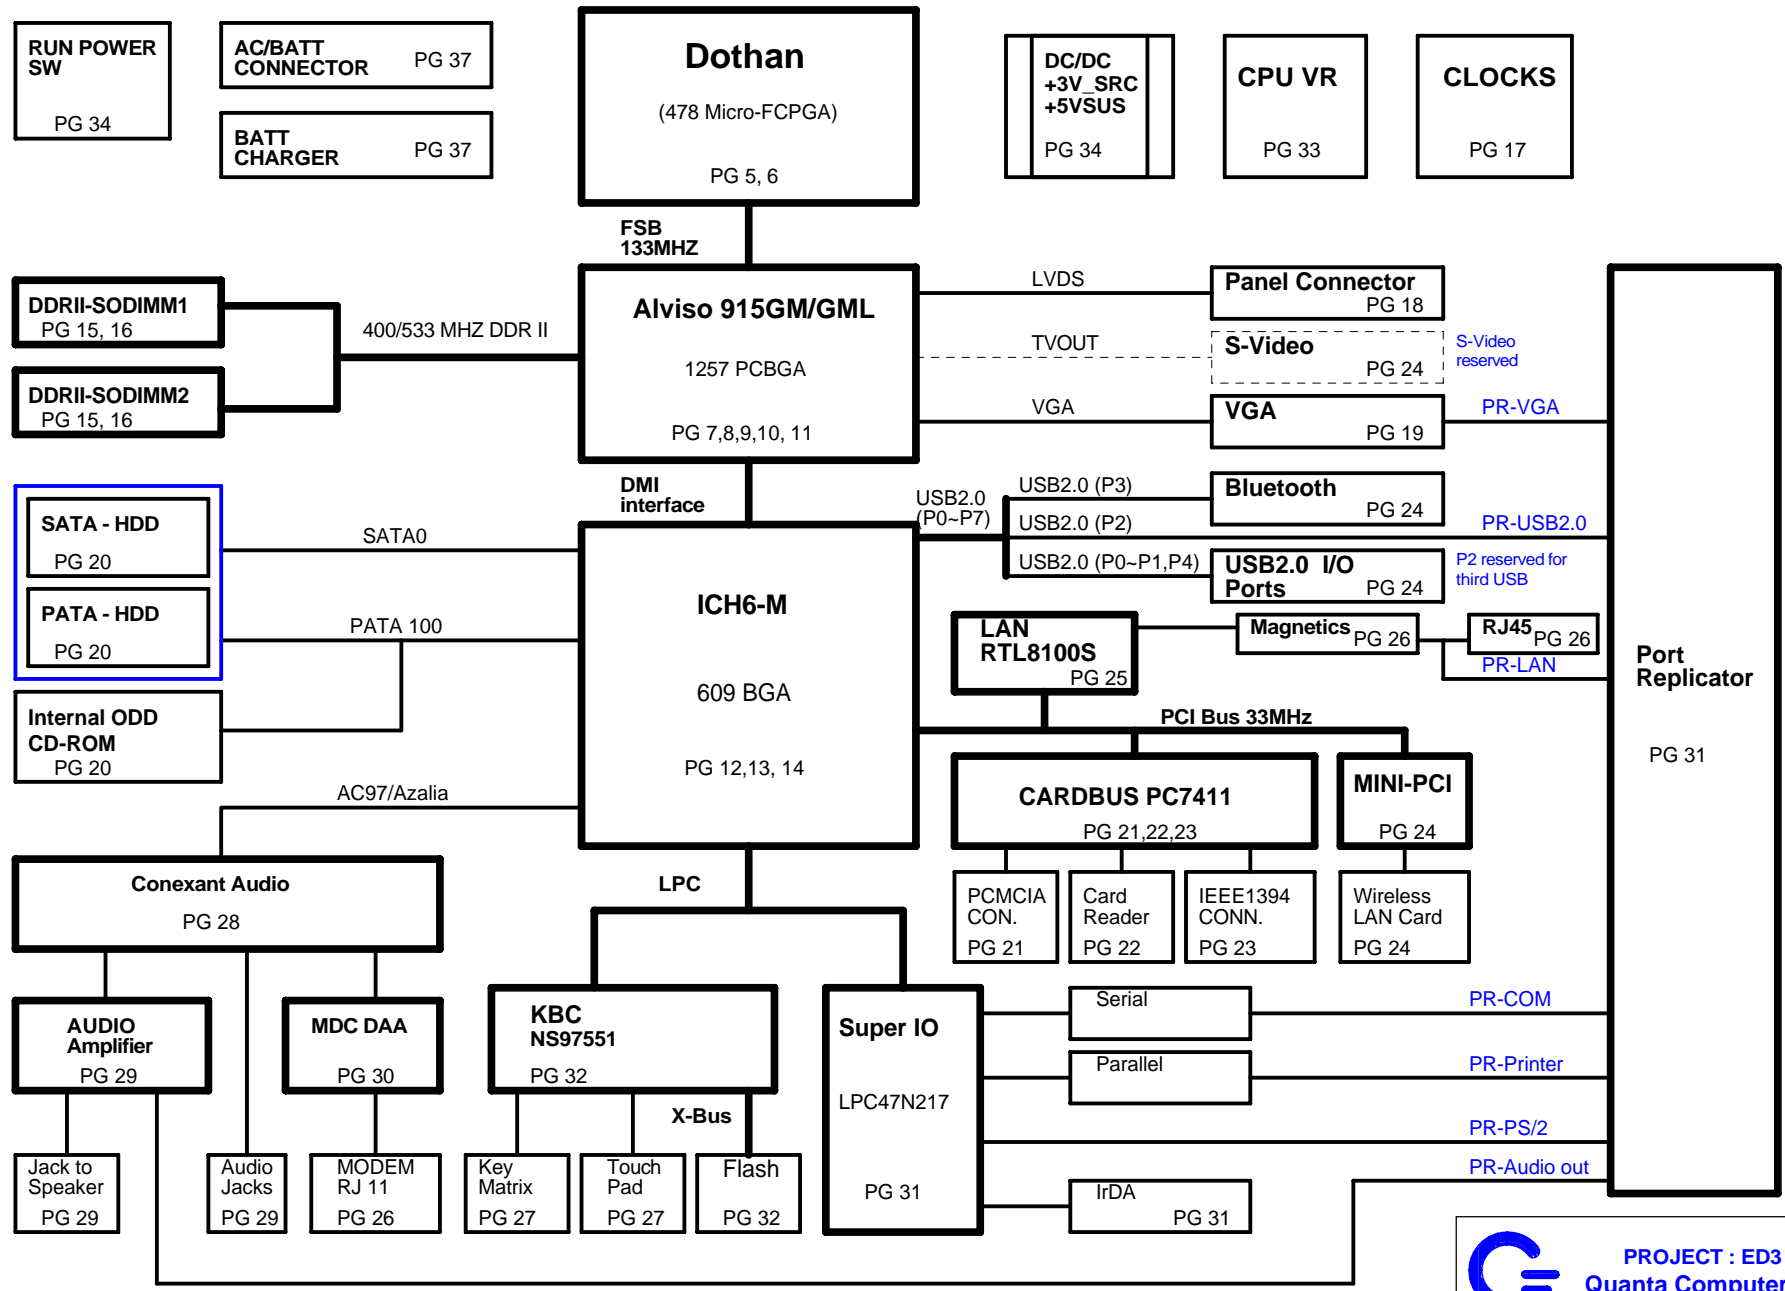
RUN POWER SW
PG 34

AC/BATT CONNECTOR PG 37

BATT CHARGER PG 37

Dothan
(478 Micro-FCPGA)
PG 5, 6

DC/DC +3V_SRC +5VSUS
PG 34

CPU VR
PG 33

CLOCKS
PG 17

FSB 133MHZ

DDRII-SODIMM1 PG 15, 16

DDRII-SODIMM2 PG 15, 16

400/533 MHZ DDR II

Alviso 915GM/GML
1257 PCBGA
PG 7,8,9,10, 11

LVDS
Panel Connector PG 18

TVOUT
S-Video PG 24
S-Video reserved

VGA
VGA PG 19
PR-VGA

DMI interface

USB2.0 (P0~P7)
USB2.0 (P3)
Bluetooth PG 24
USB2.0 (P2)
PR-USB2.0
USB2.0 (P0~P1,P4)
USB2.0 I/O Ports PG 24
P2 reserved for third USB

SATA - HDD PG 20
SATA0
PATA - HDD PG 20
PATA 100

ICH6-M
609 BGA
PG 12,13, 14

LAN RTL8100S PG 25
Magnetics PG 26
RJ45 PG 26
PR-LAN

Port Replicator
PG 31

Internal ODD CD-ROM PG 20

PCI Bus 33MHz

CARDBUS PC7411 PG 21,22,23
MINI-PCI PG 24

AC97/Azalia

PCMCIA CON. PG 21
Card Reader PG 22
IEEE1394 CONN. PG 23
Wireless LAN Card PG 24

Conexant Audio PG 28

LPC

AUDIO Amplifier PG 29
MDC DAA PG 30
KBC NS97551 PG 32
Super IO
LPC47N217
PG 31

Serial
PR-COM
Parallel
PR-Printer
PR-PS/2
PR-Audio out

X-Bus

Jack to Speaker PG 29
Audio Jacks PG 29
MODEM RJ 11 PG 26
Key Matrix PG 27
Touch Pad PG 27
Flash PG 32
IrDA PG 31

PROJECT : ED3
Quanta Computer